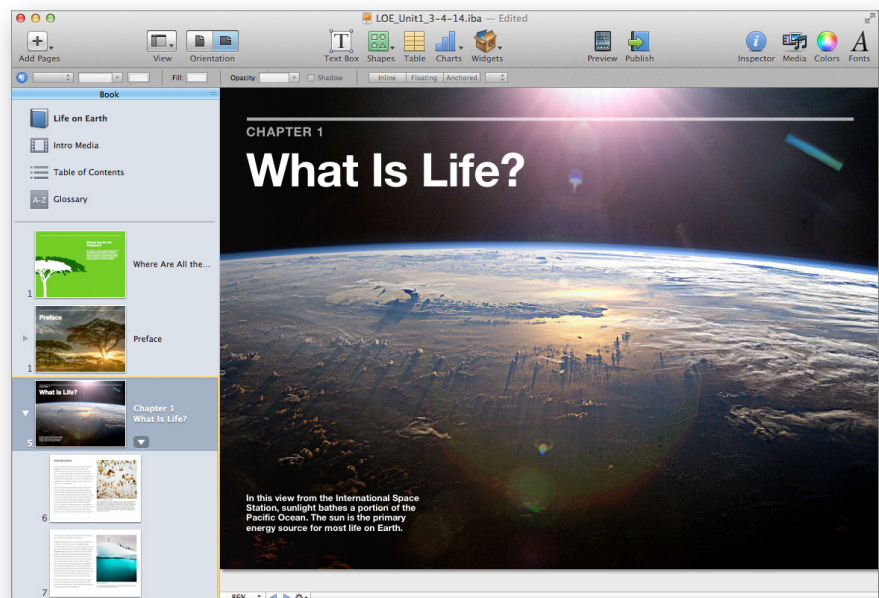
LOE_Unit1_3-4-14.iba — Edited

Add Pages View Orientation Text Box Shapes Table Charts Widgets Preview Publish Inspector Media Colors Fonts

Fill: Opacity: Shadow Inline Floating Anchored

Book

Life on Earth
Intro Media
Table of Contents
A-Z Glossary

Where Are All the...
1

Preface
Preface
1

What Is Life?
Chapter 1
What Is Life?
5

Introduction
6

7

CHAPTER 1
What Is Life?

In this view from the International Space Station, sunlight bathes a portion of the Pacific Ocean. The sun is the primary energy source for most life on Earth.

86%